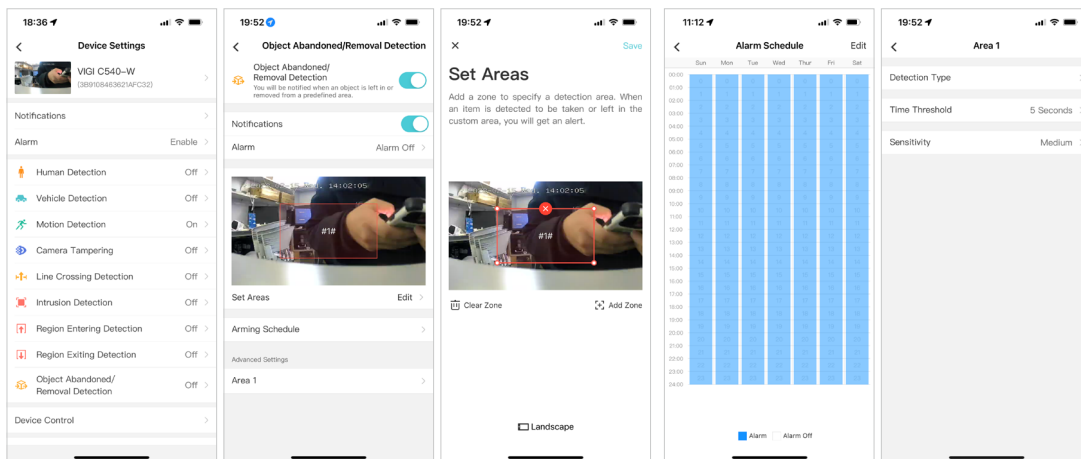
18:36

Device Settings

VIGI C540-W
(3B9108463621AFC32)

Notifications

Alarm Enable

Human Detection Off

Vehicle Detection Off

Motion Detection On

Camera Tampering Off

Line Crossing Detection Off

Intrusion Detection Off

Region Entering Detection Off

Region Exiting Detection Off

Object Abandoned/ Removal Detection Off

Device Control

19:52

Object Abandoned/Removal Detection

Object Abandoned/ Removal Detection
You will be notified when an object is left in or removed from a predefined area.

Notifications

Alarm Alarm Off

14:02:05

#1#

Set Areas Edit

Arming Schedule

Advanced Settings

Area 1

19:52

Save

Set Areas

Add a zone to specify a detection area. When an item is detected to be taken or left in the custom area, you will get an alert.

14:02:05

#1#

Clear Zone

Add Zone

Landscape

11:12

Alarm Schedule Edit

Sun Mon Tue Wed Thur Fri Sat

00:00
01:00
02:00
03:00
04:00
05:00
06:00
07:00
08:00
09:00
10:00
11:00
12:00
13:00
14:00
15:00
16:00
17:00
18:00
19:00
20:00
21:00
22:00
23:00
24:00

Alarm Alarm Off

19:52

Area 1

Detection Type

Time Threshold 5 Seconds

Sensitivity Medium